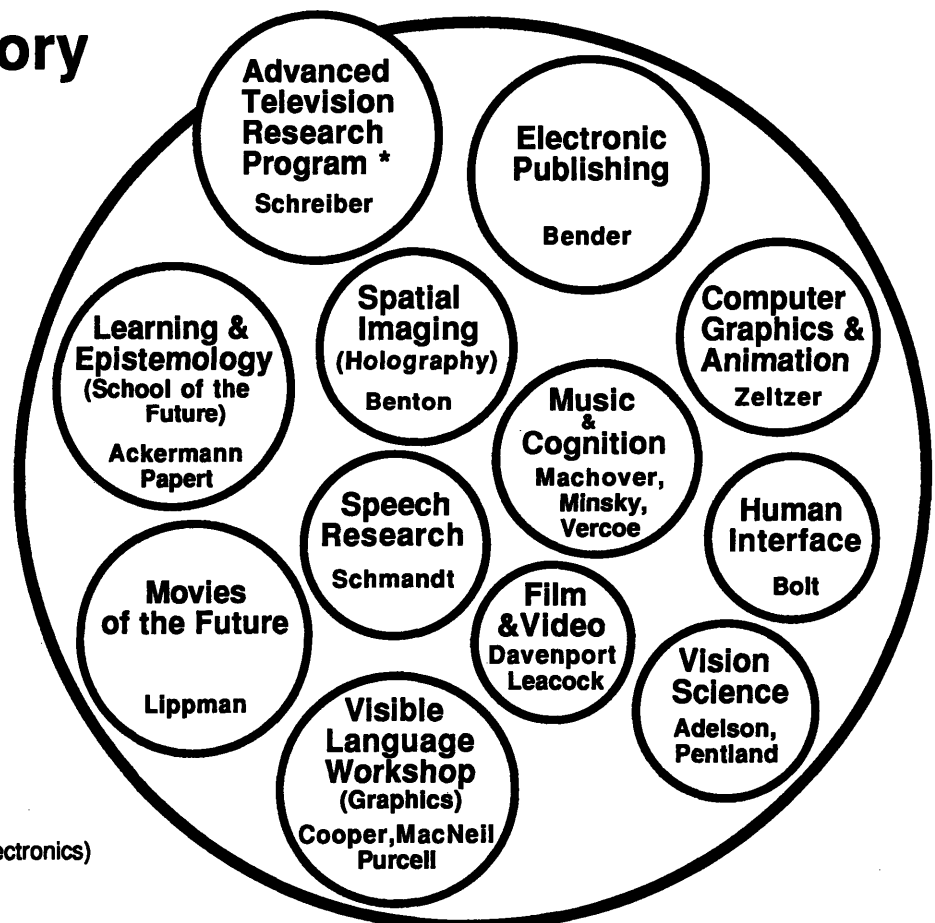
ory

Advanced Television Research Program *
Schreiber

Electronic Publishing
Bender

Learning & Epistemology (School of the Future)
Ackermann Papert

Spatial Imaging (Holography)
Benton

Computer Graphics & Animation
Zeltzer

Music & Cognition
Machover, Minsky, Vercoe

Speech Research
Schmandt

Human Interface
Bolt

Movies of the Future
Lippman

Film &Video
Davenport Leacock

Vision Science
Adelson, Pentland

Visible Language Workshop (Graphics)
Cooper,MacNeil Purcell

ctronics)